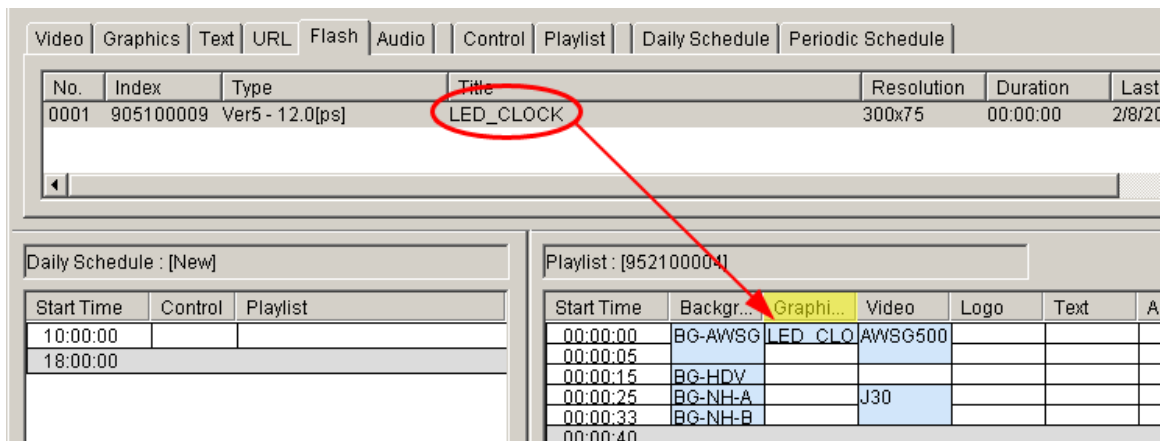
Video | Graphics | Text | URL | Flash | Audio | Control | Playlist | Daily Schedule | Periodic Schedule

| No. | Index | Type | Title | Resolution | Duration | Last |
|---|---|---|---|---|---|---|
| 0001 | 905100009 | Ver5 - 12.0[ps] | LED_CLOCK | 300x75 | 00:00:00 | 2/8/20 |

Daily Schedule : [New]

| Start Time | Control | Playlist |
|---|---|---|
| 10:00:00 | | |
| 18:00:00 | | |

Playlist : [952100004]

| Start Time | Backgr... | Graphi... | Video | Logo | Text | A |
|---|---|---|---|---|---|---|
| 00:00:00 | BG-AWSG | LED_CLO | AWSG500 | | | |
| 00:00:05 | | | | | | |
| 00:00:15 | BG-HDV | | | | | |
| 00:00:25 | BG-NH-A | | J30 | | | |
| 00:00:33 | BG-NH-B | | | | | |
| 00:00:40 | | | | | | |